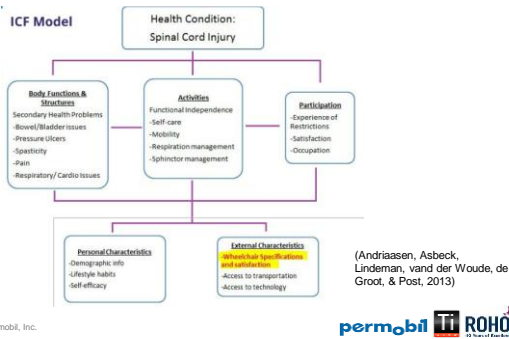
ICF Model

Health Condition:
Spinal Cord Injury

Body Functions & Structures
Secondary Health Problems
-Bowel/Bladder issues
-Pressure Ulcers
-Spasticity
-Pain
-Respiratory/ Cardio Issues

Activities
Functional Independence
-Self-care
-Mobility
-Respiration management
-Sphinctor management

Participation
-Experience of Restrictions
-Satisfaction
-Occupation

Personal Characteristics
-Demographic info
-Lifestyle habits
-Self-efficacy

External Characteristics
-Wheelchair Specifications and satisfaction
-Access to transportation
-Access to technology

(Andriaasen, Asbeck, Lindeman, vand der Woude, de Groot, & Post, 2013)

mobil, Inc.

permobil TI ROHO